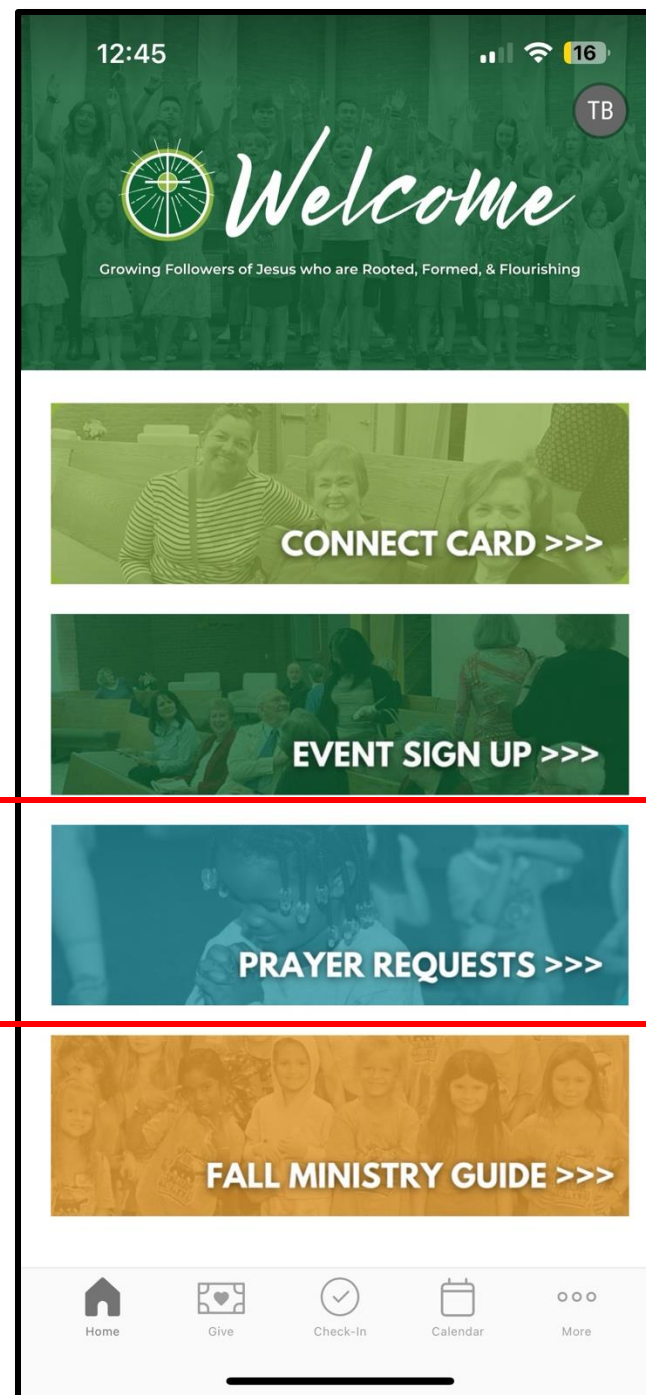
12:45

16

TB

Welcome

Growing Followers of Jesus who are Rooted, Formed, & Flourishing

CONNECT CARD >>>

EVENT SIGN UP >>>

PRAYER REQUESTS >>>

FALL MINISTRY GUIDE >>>

Home

Give

Check-In

Calendar

More